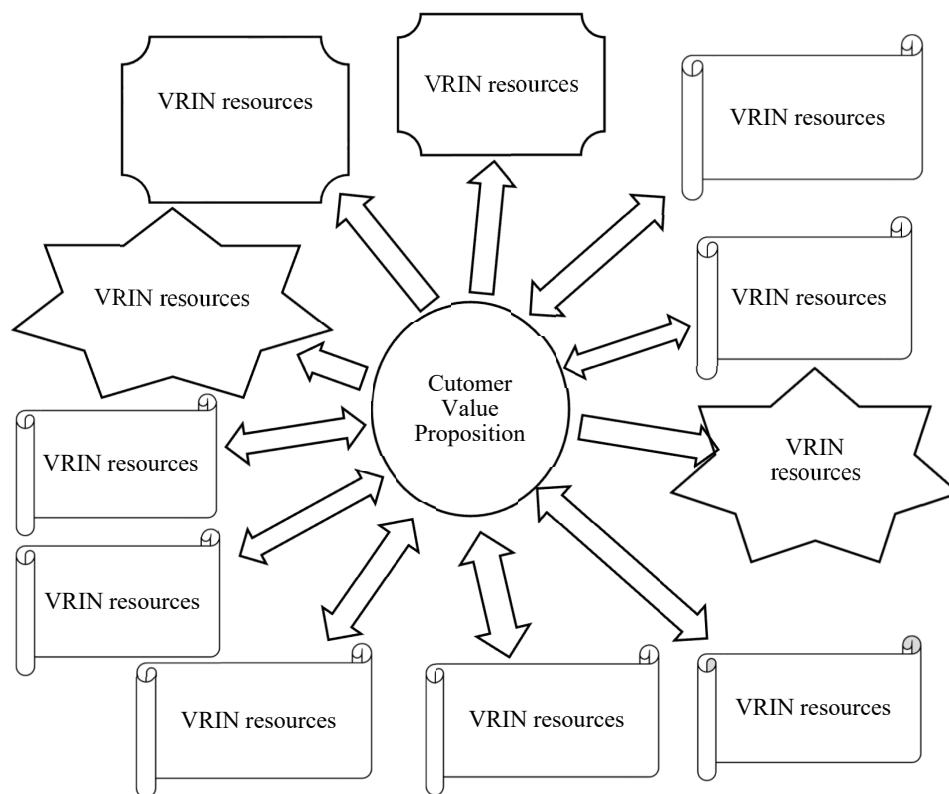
VRIN resources

VRIN resources

VRIN resources

VRIN resources

VRIN resources

Cutomer Value Proposition

VRIN resources

VRIN resources

VRIN resources

VRIN resources

VRIN resources

VRIN resources